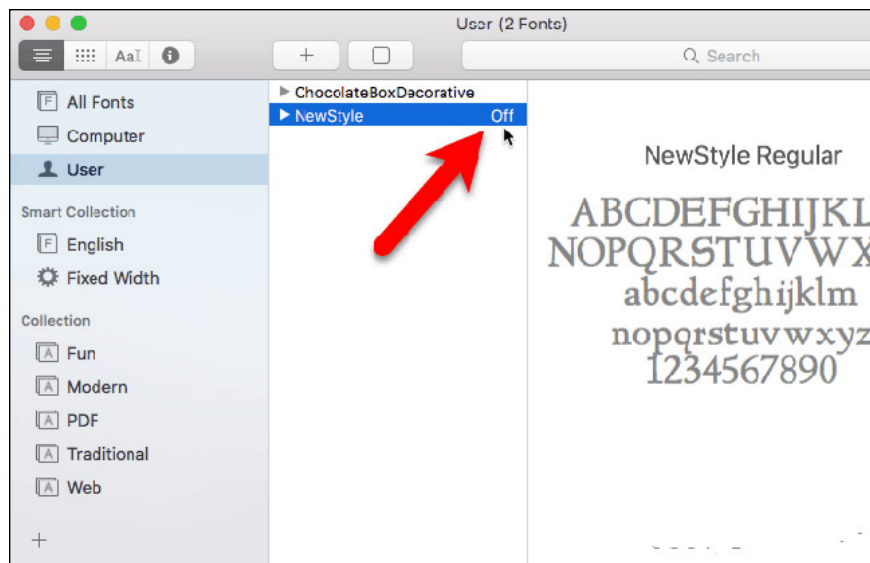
User (2 Fonts)

AaI

+

Search

All Fonts
Computer
User

Smart Collection
English
Fixed Width

Collection
Fun
Modern
PDF
Traditional
Web

+

ChocolateBoxDecorative
NewStyle Off

NewStyle Regular

ABCDEFGHIJKL
NOPQRSTUVWX
abcdefghijklm
nopqrstuvwxyz
1234567890